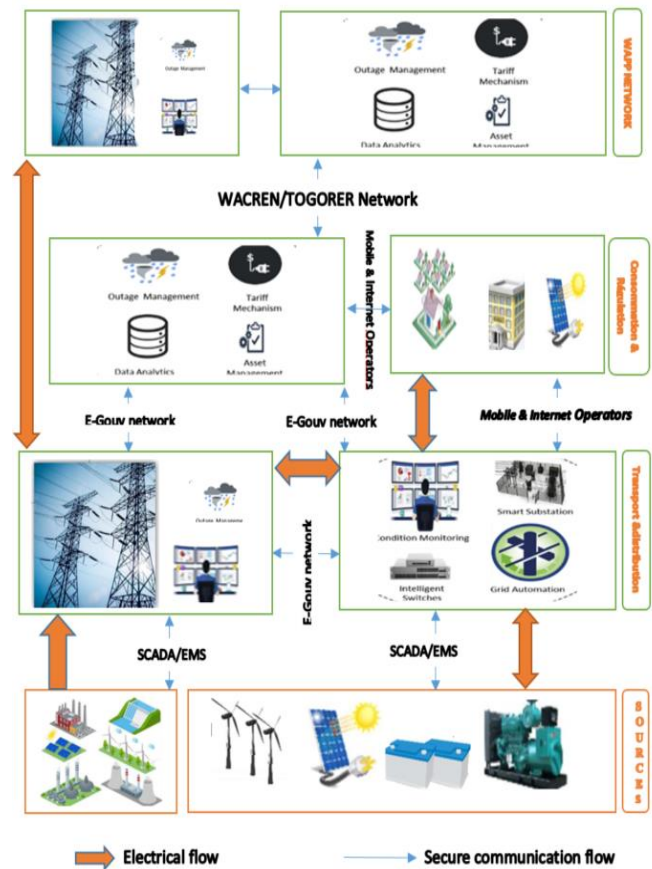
Outage Management

Outage Management

Tariff Mechanism

Data Analytics

Asset Management

WAPP NETWORK

WACREN/TOGORER Network

Mobile & Internet Operators

Outage Management

Tariff Mechanism

Data Analytics

Asset Management

Consommation & Régulation

E-Gouv network

E-Gouv network

Mobile & Internet Operators

Outage Management

E-Gouv network

Condition Monitoring

Smart Substation

Intelligent Switches

Grid Automation

Transport &distribution

SCADA/EMS

SCADA/EMS

SOURCES

Electrical flow

Secure communication flow